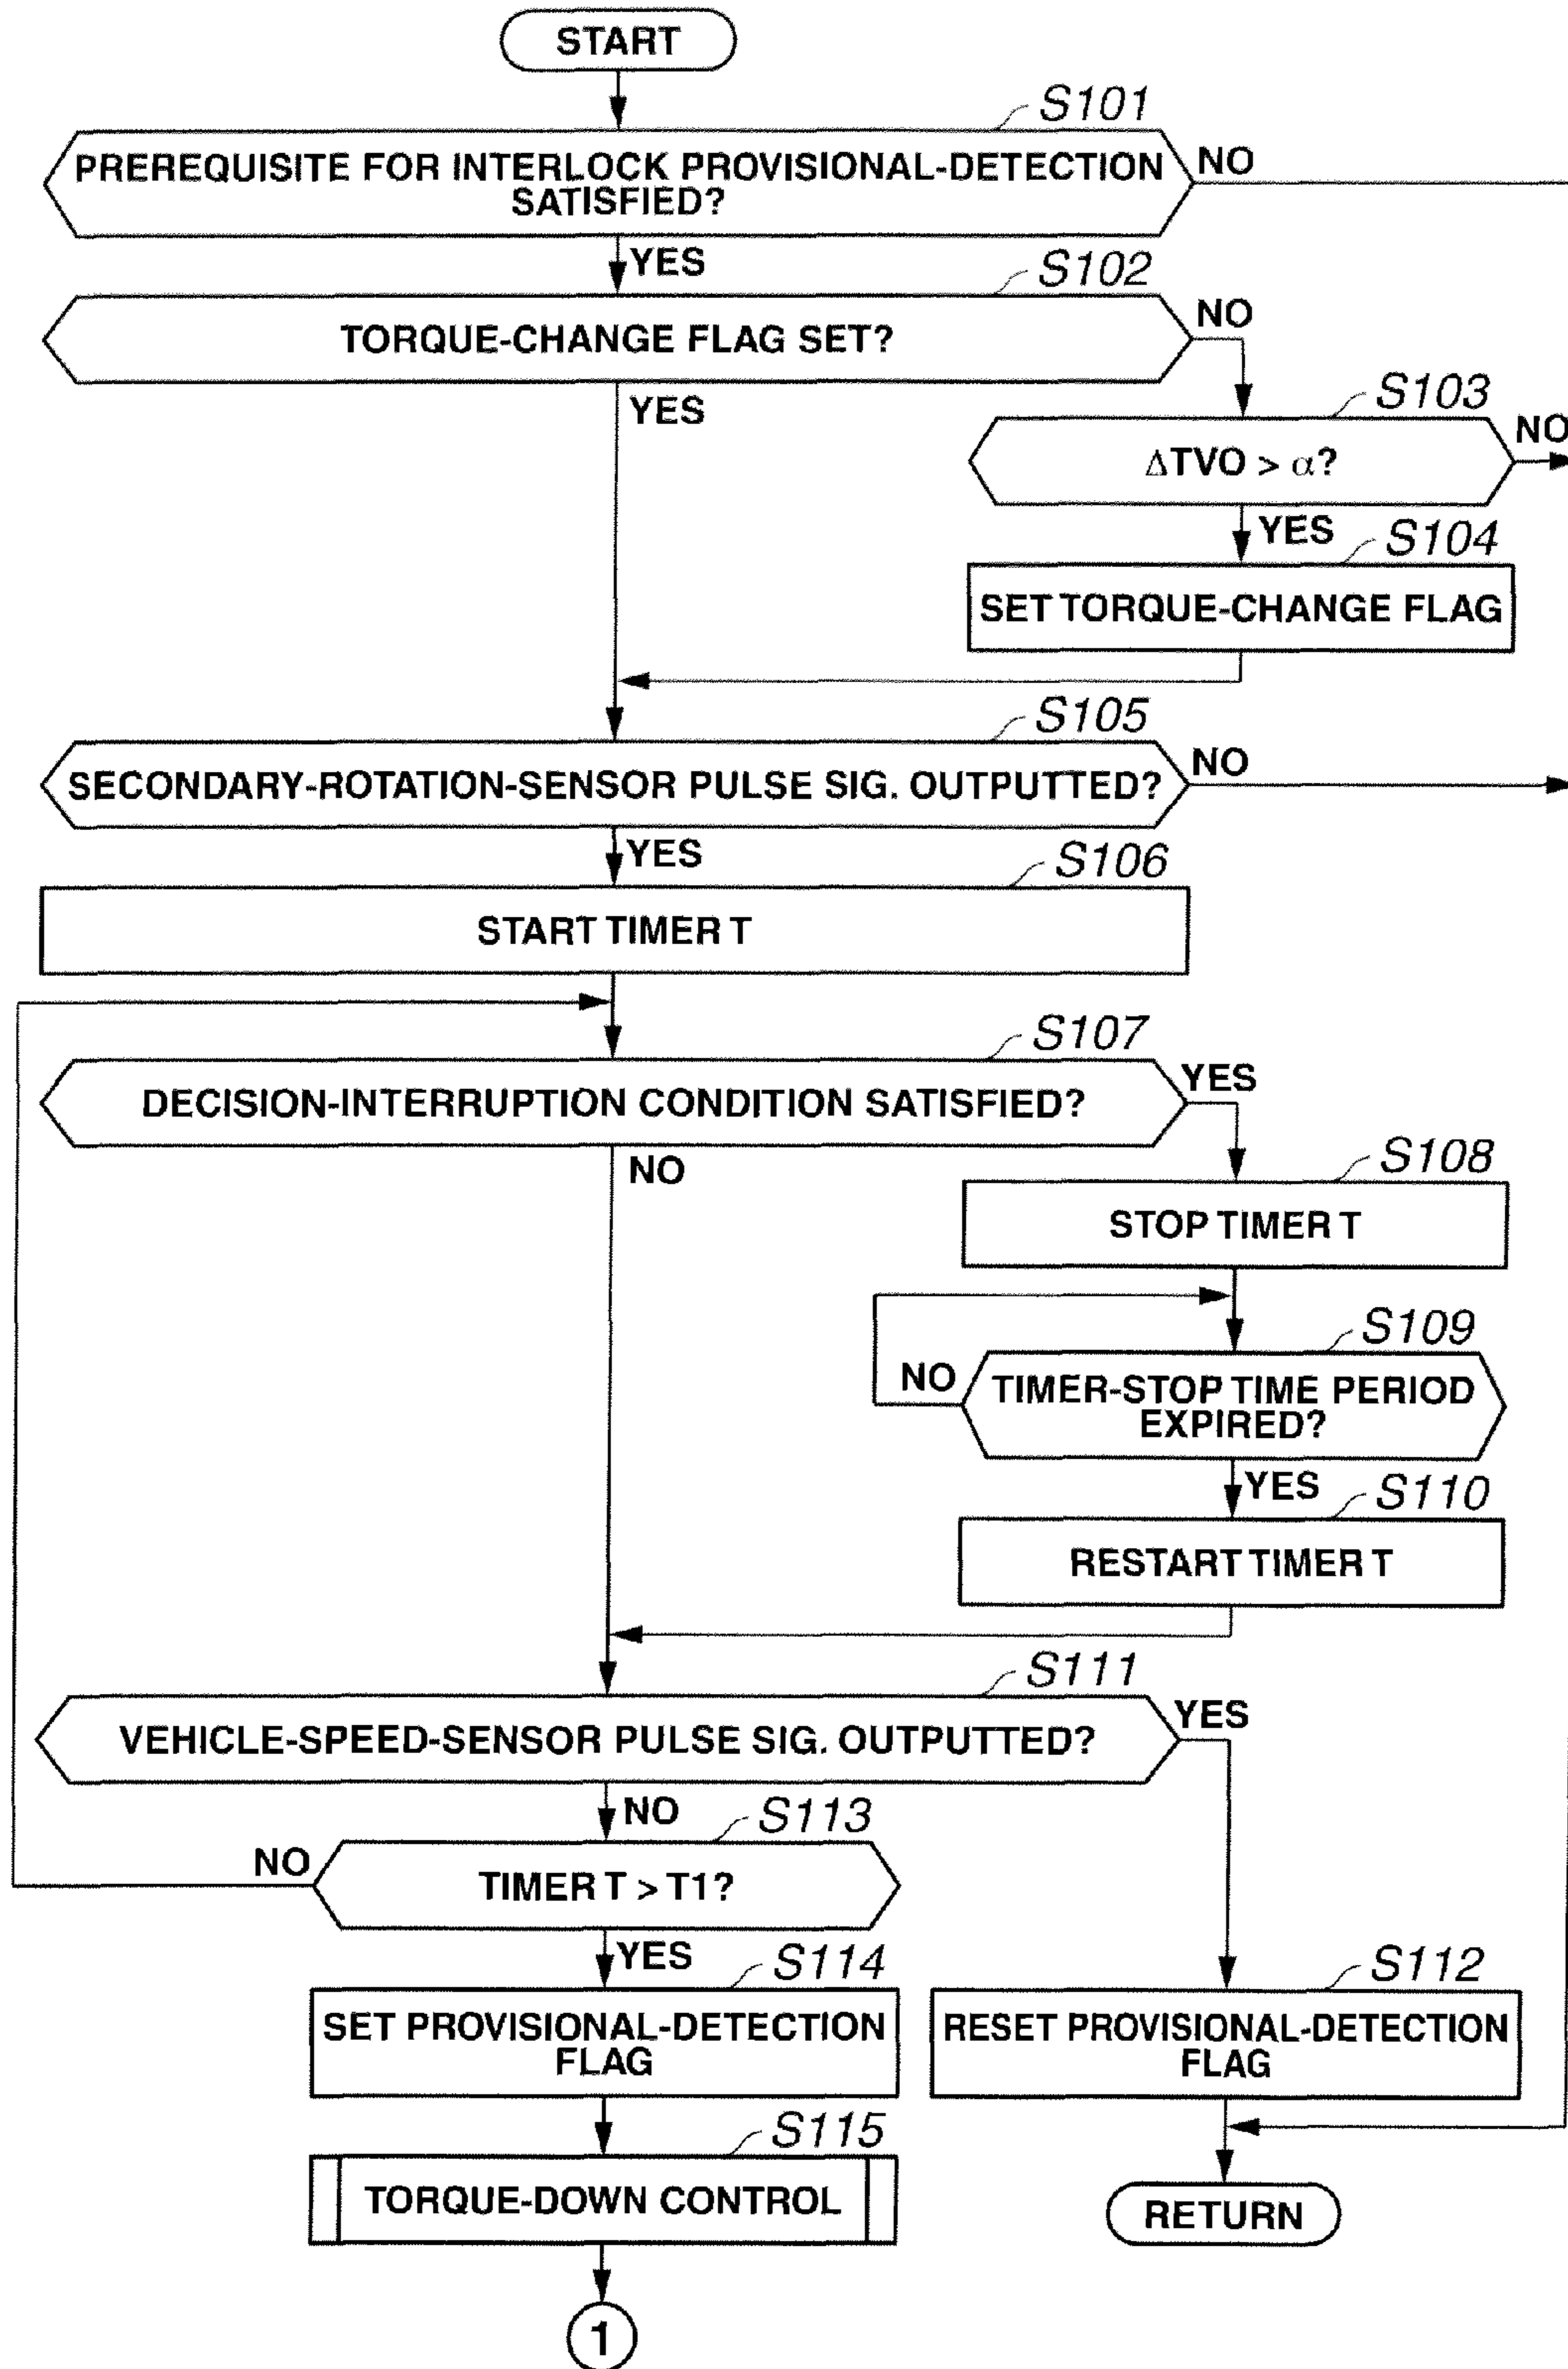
START

S101

PREREQUISITE FOR INTERLOCK PROVISIONAL-DETECTION SATISFIED?

NO

YES

S102

TORQUE-CHANGE FLAG SET?

NO

YES

S103

$\Delta TVO > \alpha$?

NO

YES

S104

SET TORQUE-CHANGE FLAG

S105

SECONDARY-ROTATION-SENSOR PULSE SIG. OUTPUTTED?

NO

YES

S106

START TIMER T

S107

DECISION-INTERRUPTION CONDITION SATISFIED?

YES

NO

S108

STOP TIMER T

S109

NO

TIMER-STOP TIME PERIOD EXPIRED?

YES

S110

RESTART TIMER T

S111

VEHICLE-SPEED-SENSOR PULSE SIG. OUTPUTTED?

YES

NO

S113

NO

TIMER T > T1?

YES

S114

SET PROVISIONAL-DETECTION FLAG

S112

RESET PROVISIONAL-DETECTION FLAG

S115

TORQUE-DOWN CONTROL

RETURN

1